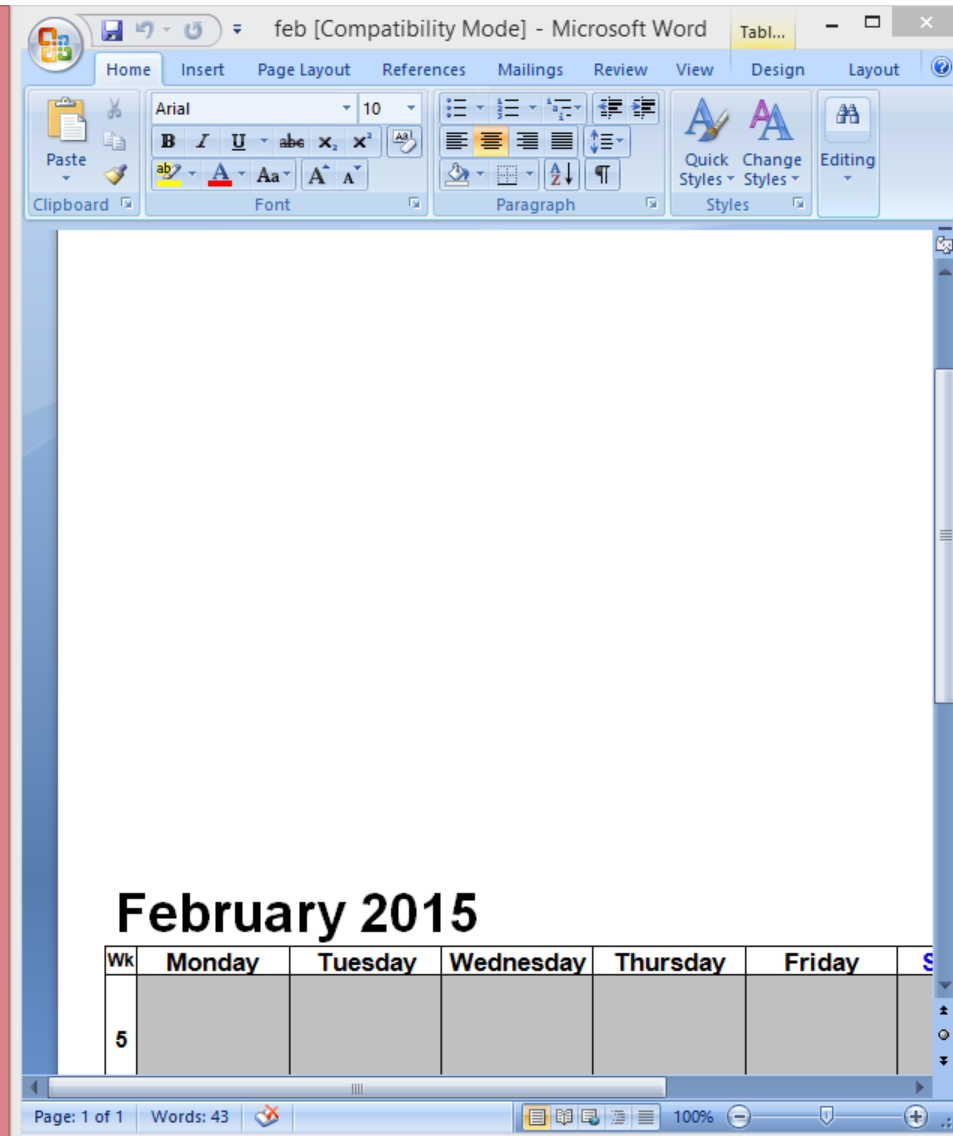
feb [Compatibility Mode] - Microsoft Word
Tabl...

Home Insert Page Layout References Mailings Review View Design Layout

Paste
Clipboard

Arial 10
B I U abe $x_2$ $x^2$
Aa A A
Font

Paragraph

Quick Styles Change Styles
Styles

Editing

February 2015

| Wk | Monday | Tuesday | Wednesday | Thursday | Friday | S |
|---|---|---|---|---|---|---|
| 5 | | | | | | |

Page: 1 of 1 Words: 43 100%